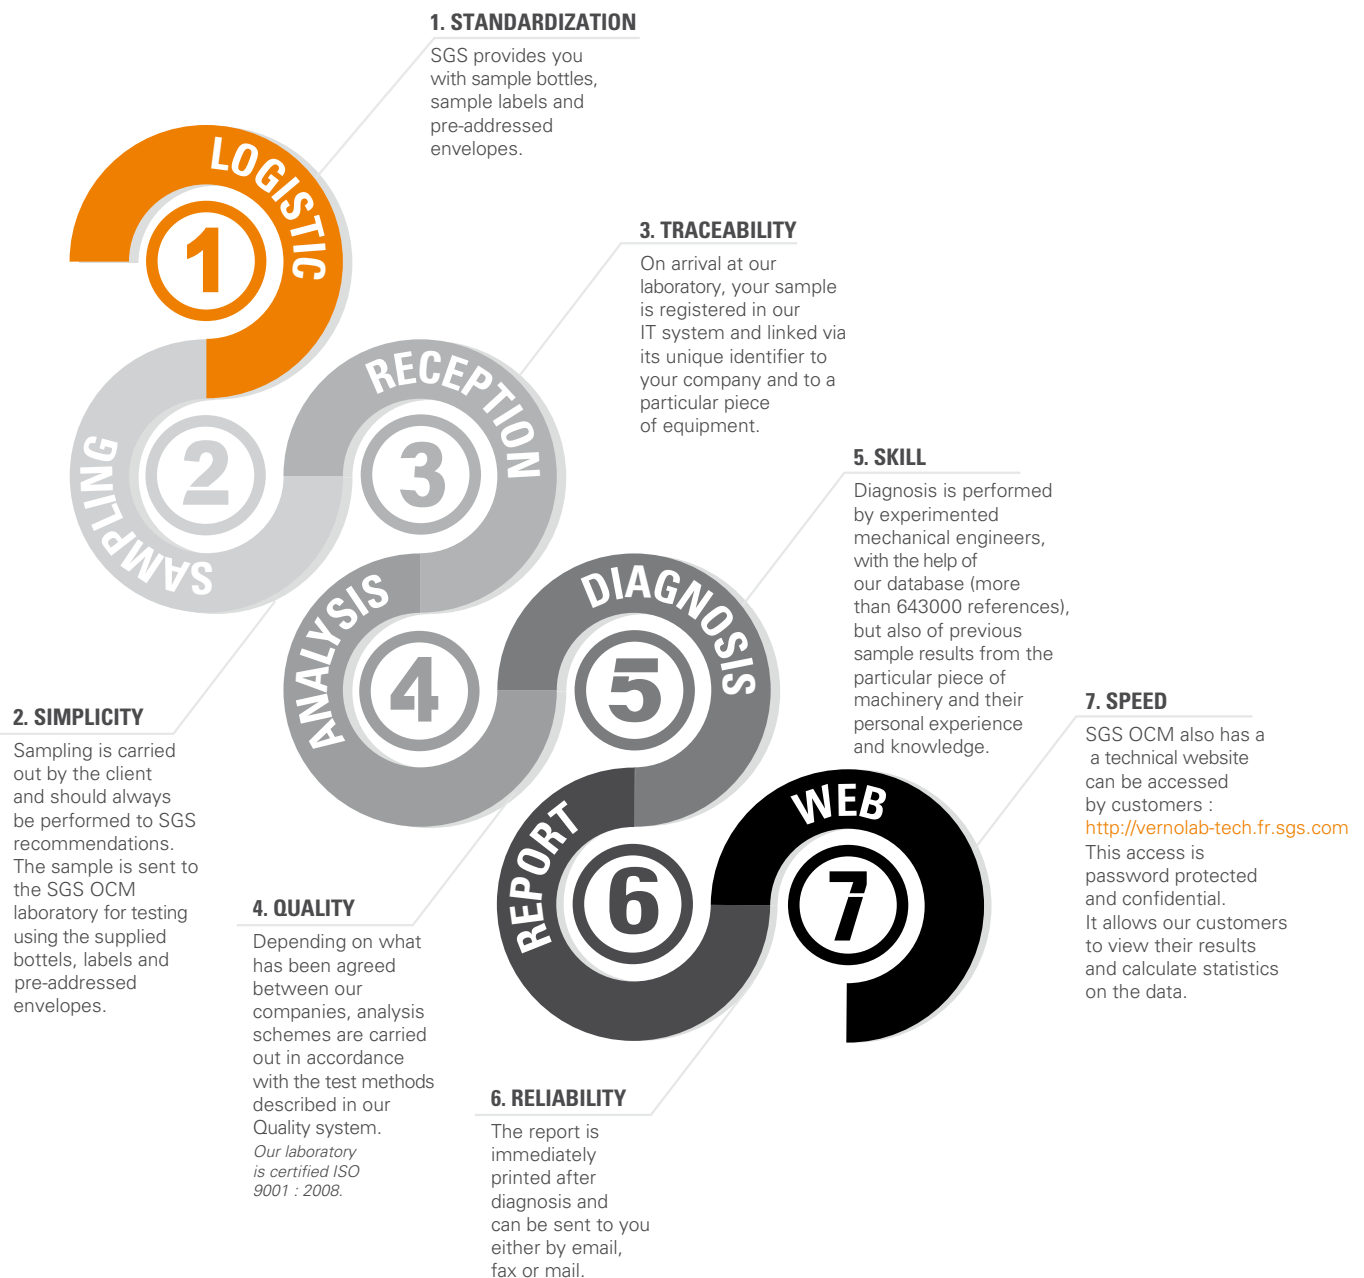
1. STANDARDIZATION

SGS provides you with sample bottles, sample labels and pre-addressed envelopes.

LOGISTIC

1

3. TRACEABILITY

On arrival at our laboratory, your sample is registered in our IT system and linked via its unique identifier to your company and to a particular piece of equipment.

SAMPLING

2

RECEPTION

3

5. SKILL

Diagnosis is performed by experimented mechanical engineers, with the help of our database (more than 643000 references), but also of previous sample results from the particular piece of machinery and their personal experience and knowledge.

ANALYSIS

4

DIAGNOSIS

5

2. SIMPLICITY

Sampling is carried out by the client and should always be performed to SGS recommendations. The sample is sent to the SGS OCM laboratory for testing using the supplied bottles, labels and pre-addressed envelopes.

7. SPEED

SGS OCM also has a a technical website can be accessed by customers : http://vernolab-tech.fr.sgs.com This access is password protected and confidential. It allows our customers to view their results and calculate statistics on the data.

REPORT

6

WEB

7

4. QUALITY

Depending on what has been agreed between our companies, analysis schemes are carried out in accordance with the test methods described in our Quality system.

Our laboratory is certified ISO 9001 : 2008.

6. RELIABILITY

The report is immediately printed after diagnosis and can be sent to you either by email, fax or mail.